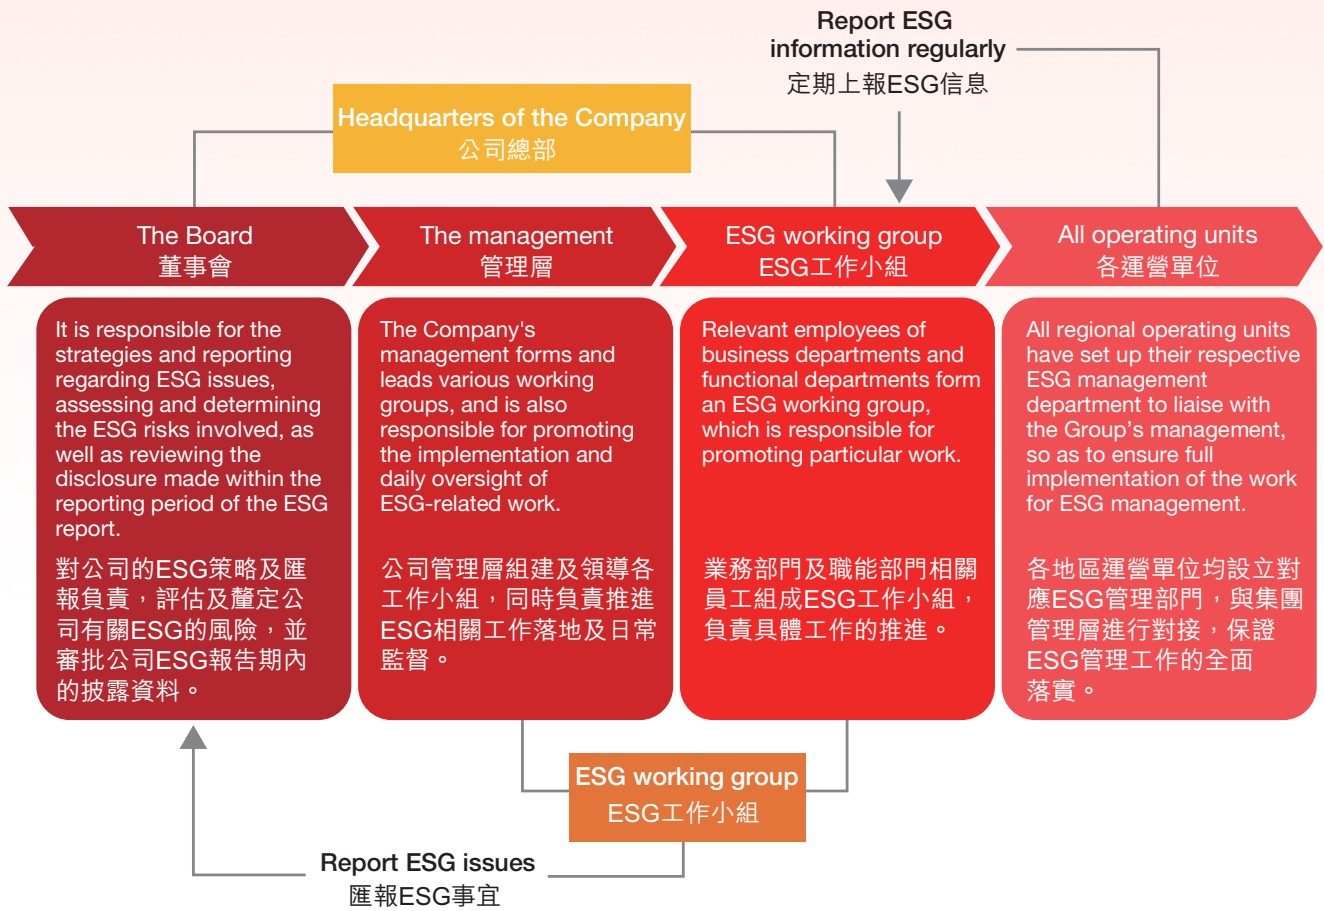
Report ESG information regularly
定期上報ESG信息

Headquarters of the Company
公司總部

The Board
董事會

The management
管理層

ESG working group
ESG工作小組

All operating units
各運營單位

It is responsible for the strategies and reporting regarding ESG issues, assessing and determining the ESG risks involved, as well as reviewing the disclosure made within the reporting period of the ESG report.

對公司的ESG策略及匯報負責，評估及釐定公司有關ESG的風險，並審批公司ESG報告期內的披露資料。

The Company's management forms and leads various working groups, and is also responsible for promoting the implementation and daily oversight of ESG-related work.

公司管理層組建及領導各工作小組，同時負責推進ESG相關工作落地及日常監督。

Relevant employees of business departments and functional departments form an ESG working group, which is responsible for promoting particular work.

業務部門及職能部門相關員工組成ESG工作小組，負責具體工作的推進。

All regional operating units have set up their respective ESG management department to liaise with the Group’s management, so as to ensure full implementation of the work for ESG management.

各地區運營單位均設立對應ESG管理部門，與集團管理層進行對接，保證ESG管理工作的全面落實。

ESG working group
ESG工作小組

Report ESG issues
匯報ESG事宜